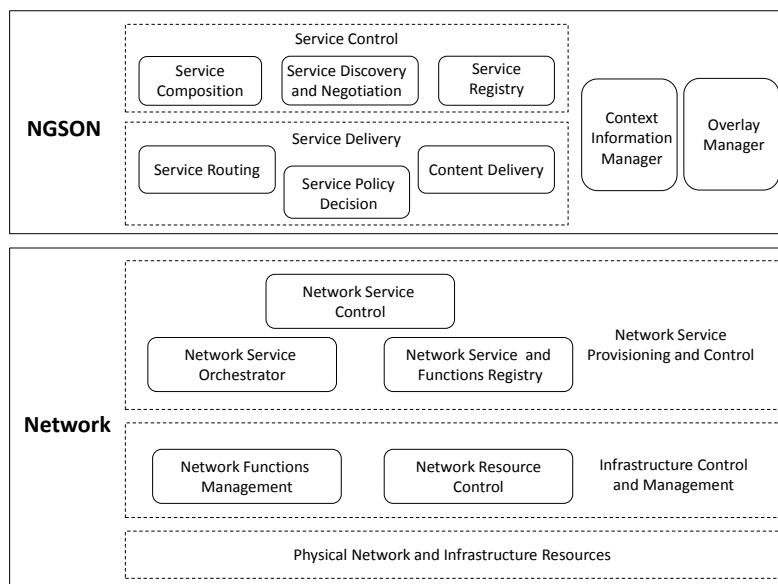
NGSON

Service Control

Service Composition

Service Discovery and Negotiation

Service Registry

Service Delivery

Service Routing

Service Policy Decision

Content Delivery

Context Information Manager

Overlay Manager

Network

Network Service Control

Network Service Orchestrator

Network Service and Functions Registry

Network Service Provisioning and Control

Network Functions Management

Network Resource Control

Infrastructure Control and Management

Physical Network and Infrastructure Resources